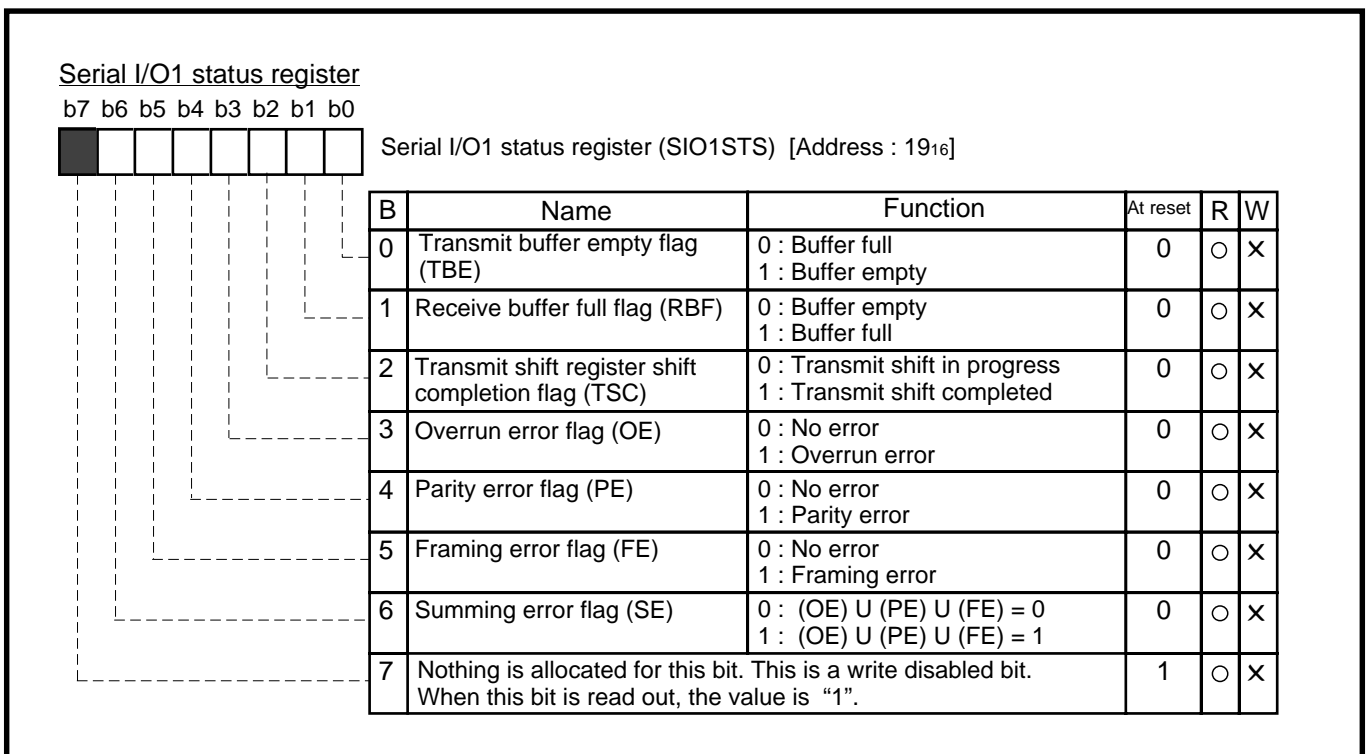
Serial I/O1 status register

b7 b6 b5 b4 b3 b2 b1 b0

Serial I/O1 status register (SIO1STS) [Address : $19_{16}$]

| B | Name | Function | At reset | R | W |
|---|---|---|---|---|---|
| 0 | Transmit buffer empty flag (TBE) | 0 : Buffer full<br>1 : Buffer empty | 0 | ○ | × |
| 1 | Receive buffer full flag (RBF) | 0 : Buffer empty<br>1 : Buffer full | 0 | ○ | × |
| 2 | Transmit shift register shift completion flag (TSC) | 0 : Transmit shift in progress<br>1 : Transmit shift completed | 0 | ○ | × |
| 3 | Overrun error flag (OE) | 0 : No error<br>1 : Overrun error | 0 | ○ | × |
| 4 | Parity error flag (PE) | 0 : No error<br>1 : Parity error | 0 | ○ | × |
| 5 | Framing error flag (FE) | 0 : No error<br>1 : Framing error | 0 | ○ | × |
| 6 | Summing error flag (SE) | 0 : (OE) U (PE) U (FE) = 0<br>1 : (OE) U (PE) U (FE) = 1 | 0 | ○ | × |
| 7 | Nothing is allocated for this bit. This is a write disabled bit. When this bit is read out, the value is “1”. | | 1 | ○ | × |